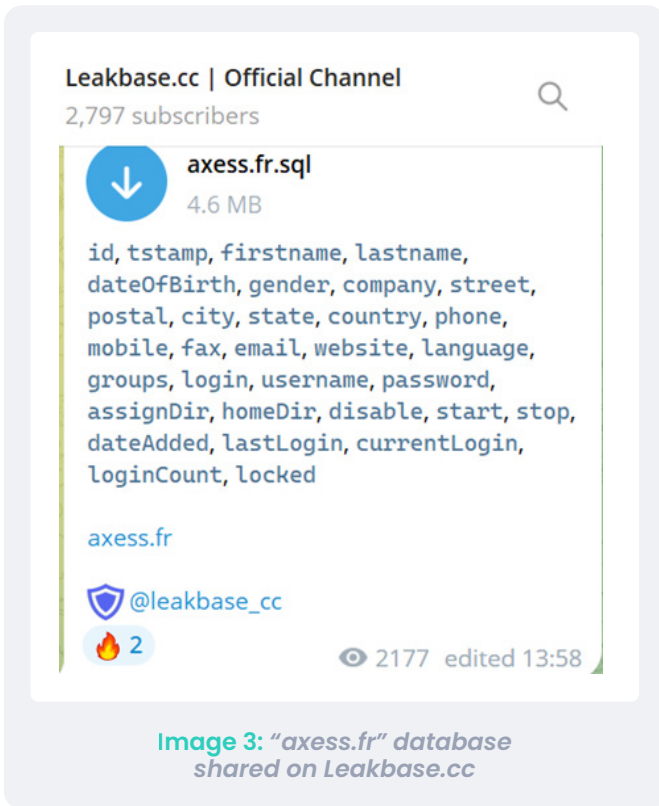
Leakbase.cc | Official Channel
2,797 subscribers

axess.fr.sql
4.6 MB

id, tstamp, firstname, lastname, dateOfBirth, gender, company, street, postal, city, state, country, phone, mobile, fax, email, website, language, groups, login, username, password, assignDir, homeDir, disable, start, stop, dateAdded, lastLogin, currentLogin, loginCount, locked

axess.fr

@leakbase_cc

🔥 2

2177 edited 13:58

Image 3: "axess.fr" database shared on Leakbase.cc